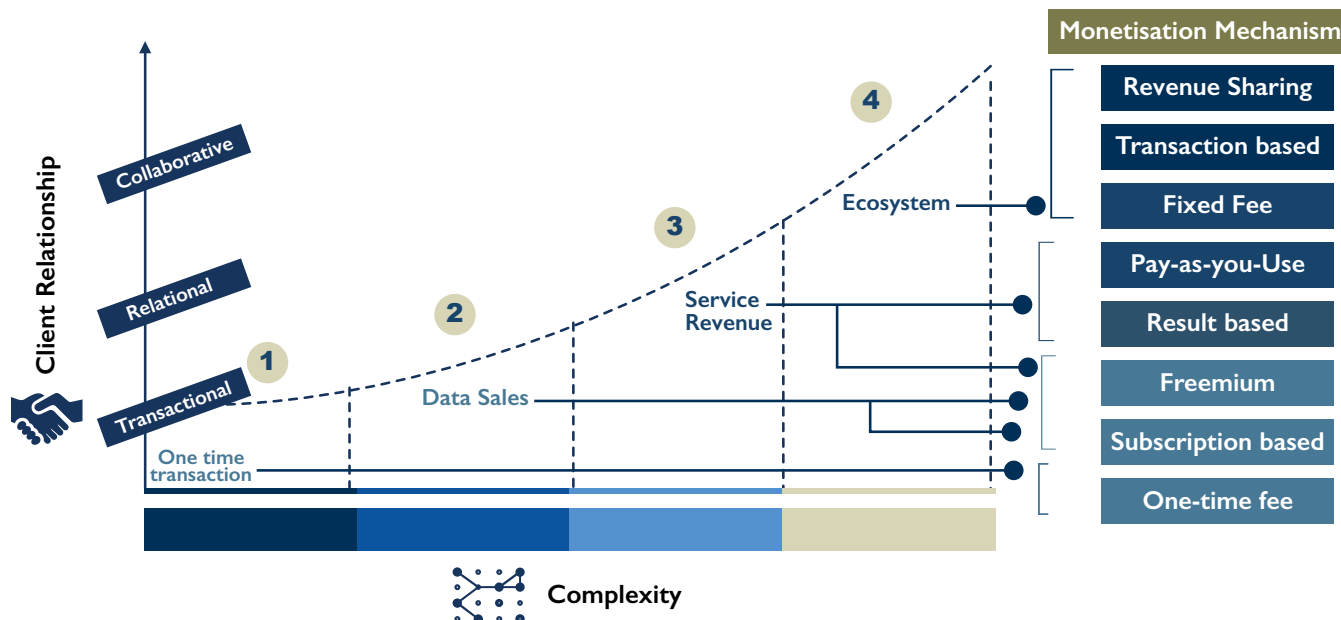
Monetisation Mechanism

Client Relationship

Collaborative

Relational

Transactional

1

2

3

4

One time transaction

Data Sales

Service Revenue

Ecosystem

Revenue Sharing

Transaction based

Fixed Fee

Pay-as-you-Use

Result based

Freemium

Subscription based

One-time fee

Complexity